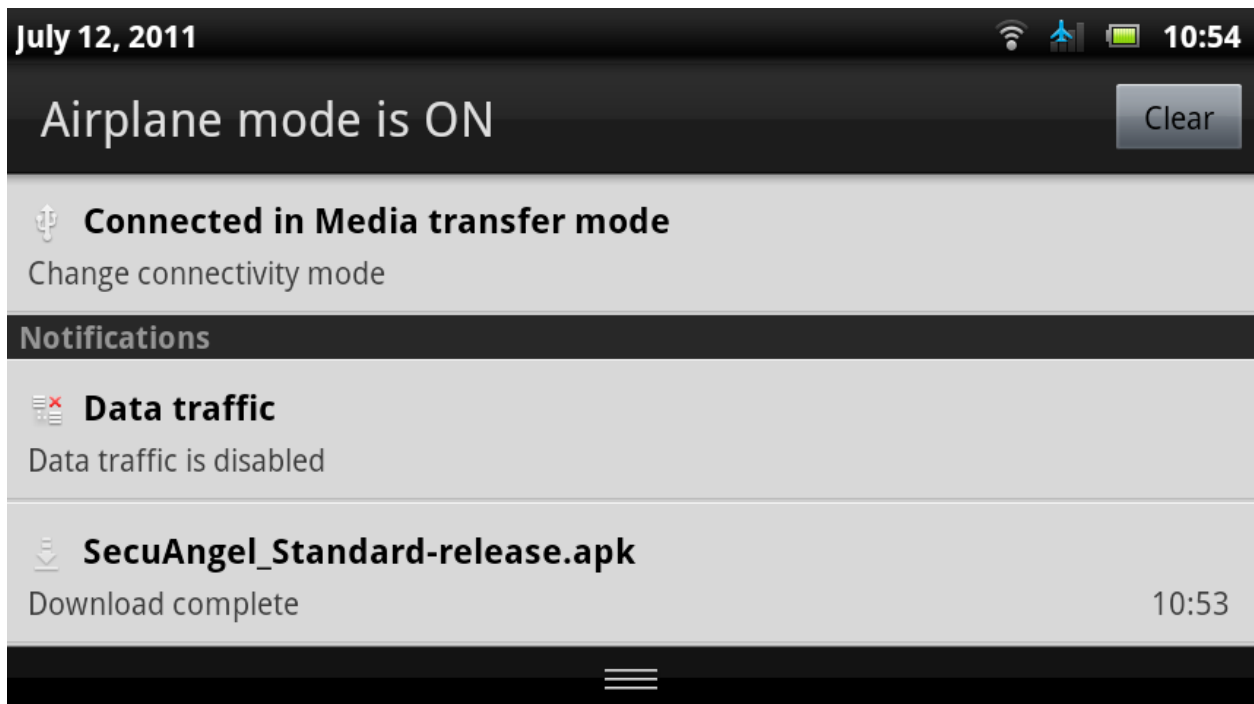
July 12, 2011 10:54

Airplane mode is ON

Clear

Connected in Media transfer mode

Change connectivity mode

Notifications

Data traffic

Data traffic is disabled

SecuAngel_Standard-release.apk

Download complete

10:53